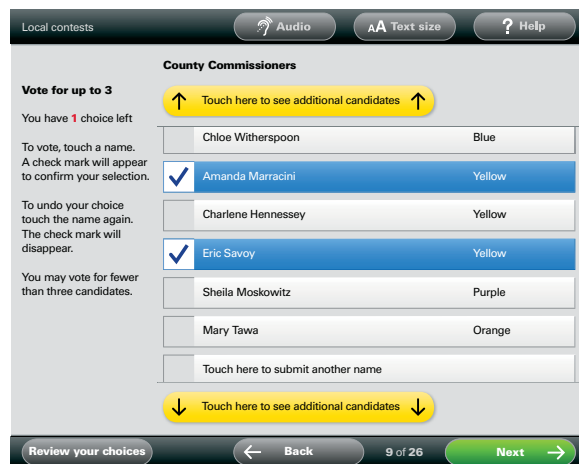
Local contests

Audio

AA Text size

? Help

Vote for up to 3

You have 1 choice left

To vote, touch a name. A check mark will appear to confirm your selection.

To undo your choice touch the name again. The check mark will disappear.

You may vote for fewer than three candidates.

County Commissioners

Touch here to see additional candidates

| Candidate | Party |
|---|---|
| Chloe Witherspoon | Blue |
| Amanda Marracini | Yellow |
| Charlene Hennessey | Yellow |
| Eric Savoy | Yellow |
| Sheila Moskowitz | Purple |
| Mary Tawa | Orange |

Touch here to submit another name

Touch here to see additional candidates

Review your choices

Back

9 of 26

Next